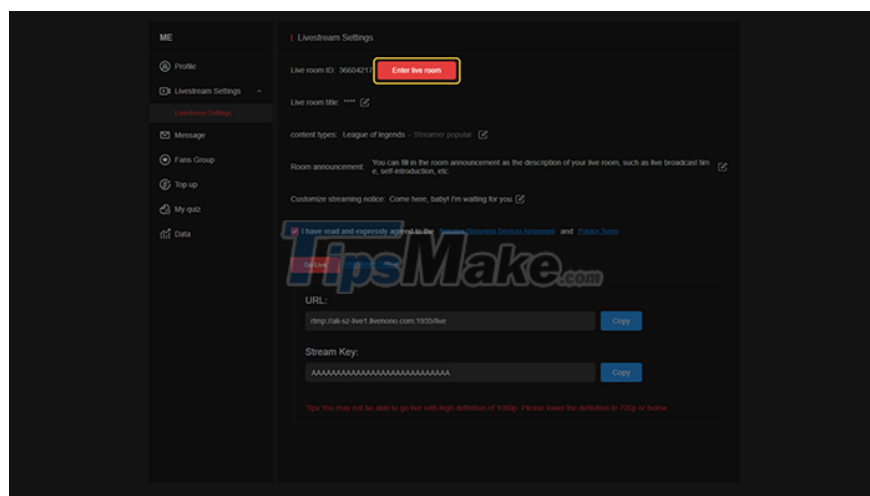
ME

Profile

Livestream Settings

Livestream Settings

Message

Fans Group

Top up

My quiz

Data

Livestream Settings

Live room ID: 36604217 Enter live room

Live room title: ****

content types: League of legends - Streamer popular

Room announcement: You can fill in the room announcement as the description of your live room, such as live broadcast time, self-introduction, etc.

Customize streaming notice: Come here, baby! I'm waiting for you.

I have read and expressly agreed to the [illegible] and Privacy Terms

Go Live

TipsMake.com

URL:

rtmp://ali-sz-live1.livenono.com:1935/live

Copy

Stream Key:

AAAAAAAAAAAAAAAAAAAAAAAAAA

Copy

Tips:You may not be able to go live with high definition of 1080p. Please lower the definition to 720p or below.